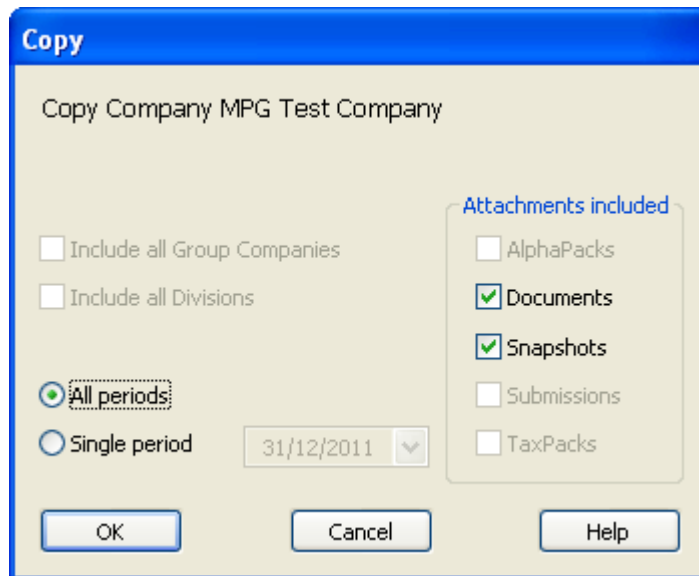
Copy

Copy Company MPG Test Company

Include all Group Companies

Include all Divisions

All periods

Single period

31/12/2011

Attachments included

AlphaPacks

Documents

Snapshots

Submissions

TaxPacks

OK

Cancel

Help